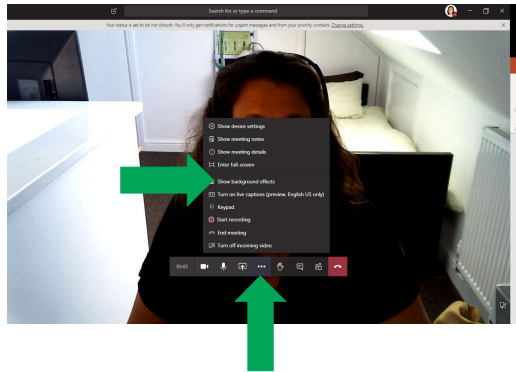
Search for or type a command

Your status is set to do not disturb. You'll only get notifications for urgent messages and from your priority contacts. Change settings

Show device settings
Show meeting notes
Show meeting details
Enter full-screen
Show background effects
Turn on live captions (preview, English US only)
Keypad
Start recording
End meeting
Turn off incoming video

10:43